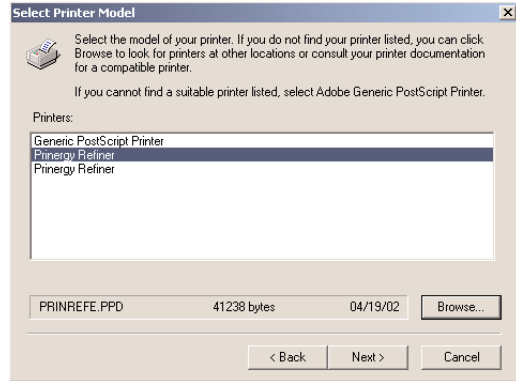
Select Printer Model

Select the model of your printer. If you do not find your printer listed, you can click Browse to look for printers at other locations or consult your printer documentation for a compatible printer.

If you cannot find a suitable printer listed, select Adobe Generic PostScript Printer.

Printers:

Generic PostScript Printer
Prinergy Refiner
Prinergy Refiner

PRINREFE.PPD 41238 bytes 04/19/02 Browse...

< Back Next > Cancel